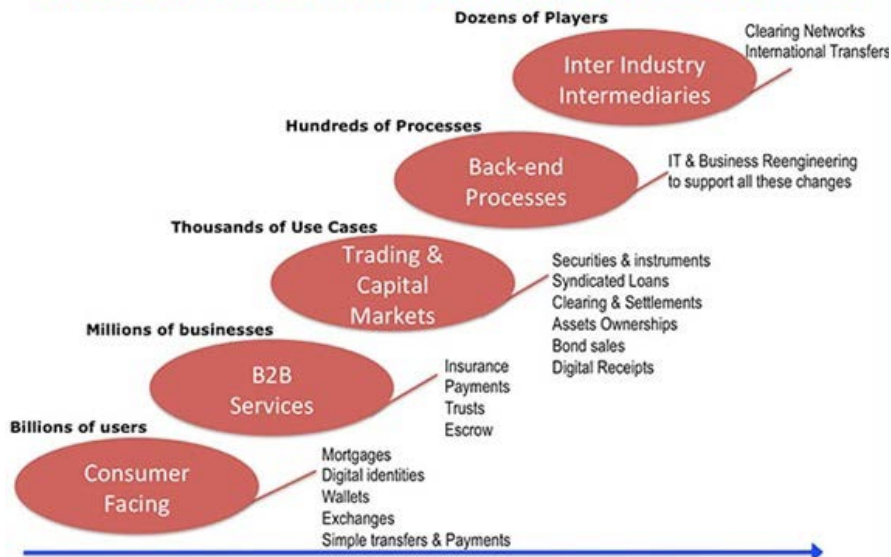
Dozens of Players

Inter Industry Intermediaries

Clearing Networks
International Transfers

Hundreds of Processes

Back-end Processes

IT & Business Reengineering to support all these changes

Thousands of Use Cases

Trading & Capital Markets

Securities & instruments
Syndicated Loans
Clearing & Settlements
Assets Ownerships
Bond sales
Digital Receipts

Millions of businesses

B2B Services

Insurance
Payments
Trusts
Escrow

Billions of users

Consumer Facing

Mortgages
Digital identities
Wallets
Exchanges
Simple transfers & Payments